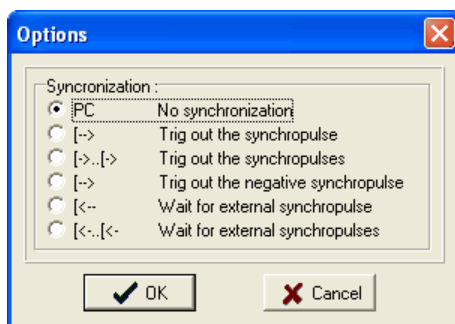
Options

Syncronization :

PC No synchronization
[--> Trig out the synchropulse
[-->..[-> Trig out the synchropulses
[--> Trig out the negative synchropulse
[<-- Wait for external synchropulse
[<-..[<- Wait for external synchropulses

OK
Cancel